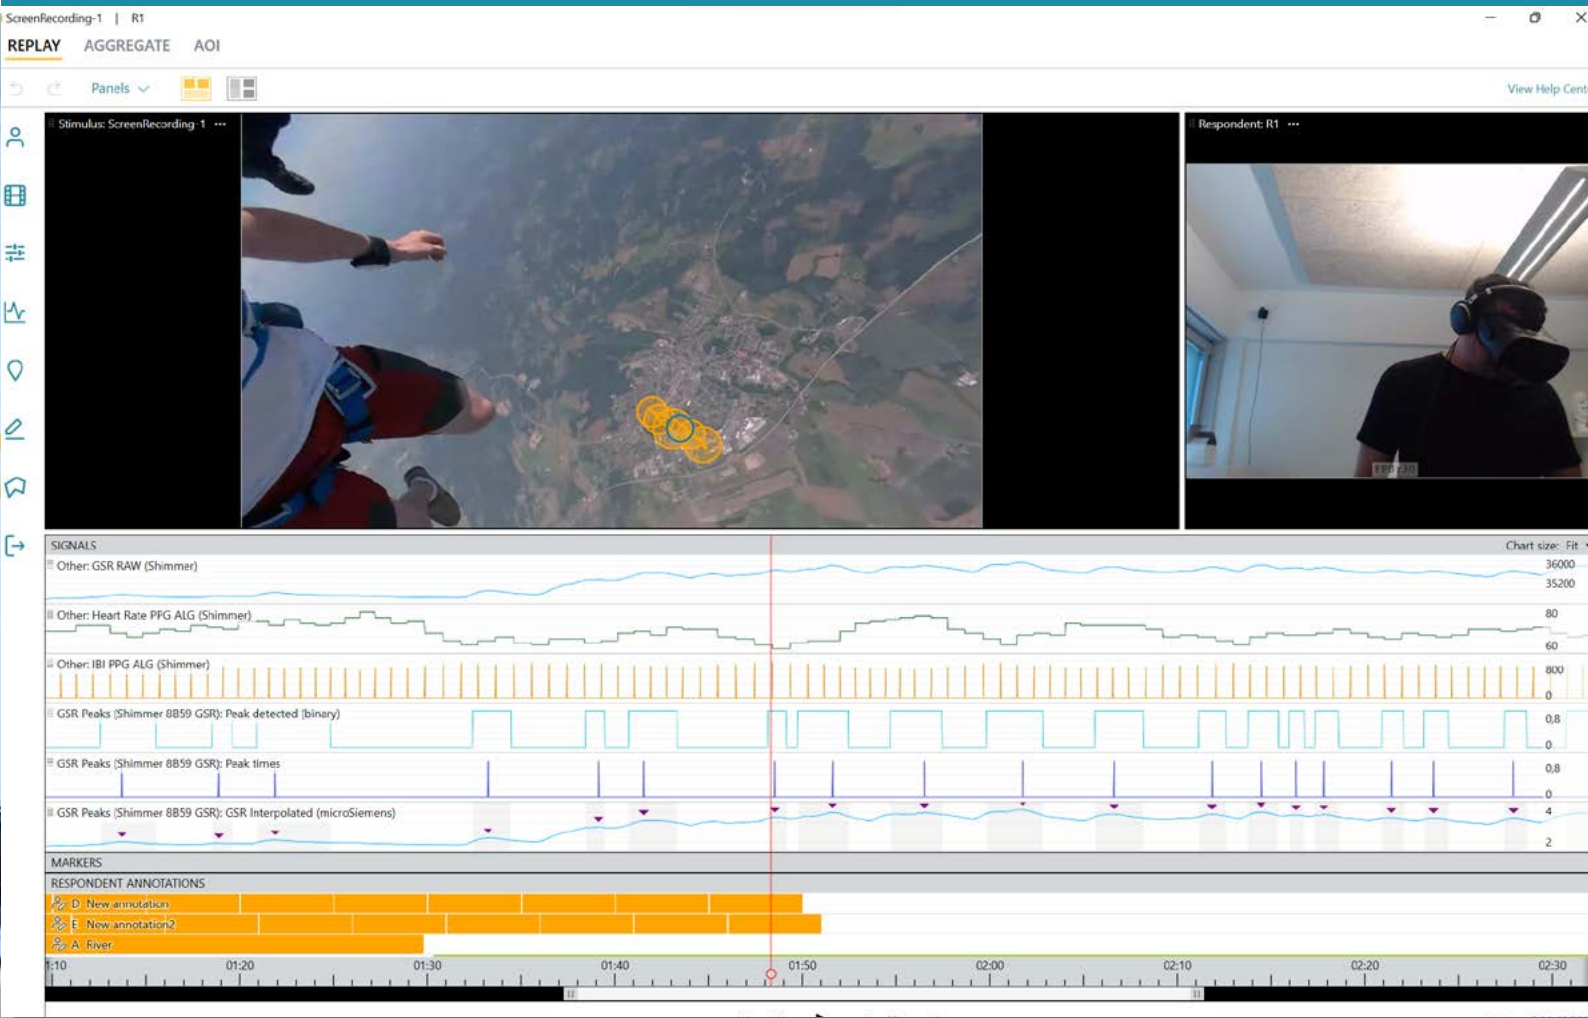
ScreenRecording-1 | R1

REPLAY AGGREGATE AOI

Panels

View Help Cent

Stimulus: ScreenRecording-1 ···

Respondent: R1 ···

SIGNALS

Chart size: Fit

Other: GSR RAW (Shimmer)

36000

35200

Other: Heart Rate PPG ALG (Shimmer)

80

60

Other: IBI PPG ALG (Shimmer)

800

0

GSR Peaks (Shimmer 8B59 GSR): Peak detected (binary)

0,8

0

GSR Peaks (Shimmer 8B59 GSR): Peak times

0,8

0

GSR Peaks (Shimmer 8B59 GSR): GSR Interpolated (microSiemens)

4

2

MARKERS

RESPONDENT ANNOTATIONS

D New annotation

E New annotation2

A River

1:10 01:20 01:30 01:40 01:50 02:00 02:10 02:20 02:30